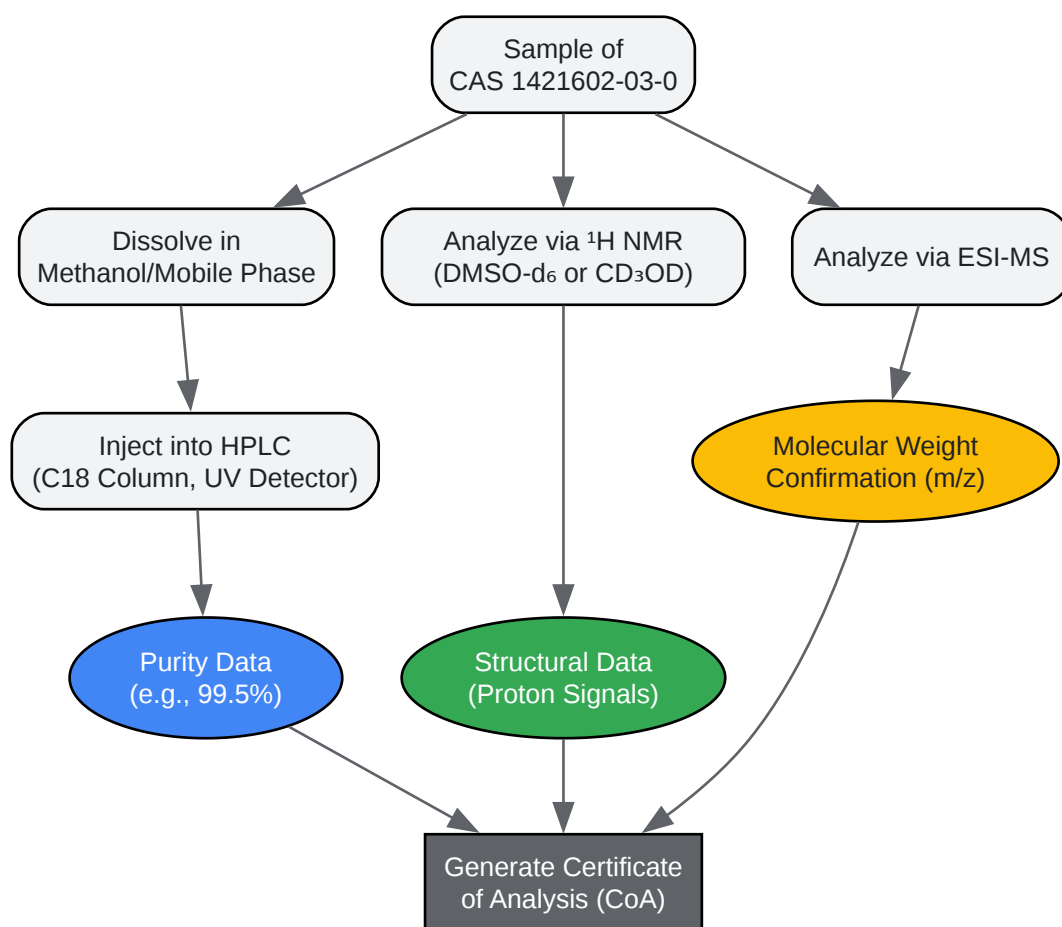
Sample of
CAS 1421602-03-0

Dissolve in
Methanol/Mobile Phase

Analyze via $^1$H NMR
(DMSO-$d_6$ or $CD_3OD$)

Analyze via ESI-MS

Inject into HPLC
(C18 Column, UV Detector)

Molecular Weight
Confirmation (m/z)

Purity Data
(e.g., 99.5%)

Structural Data
(Proton Signals)

Generate Certificate
of Analysis (CoA)